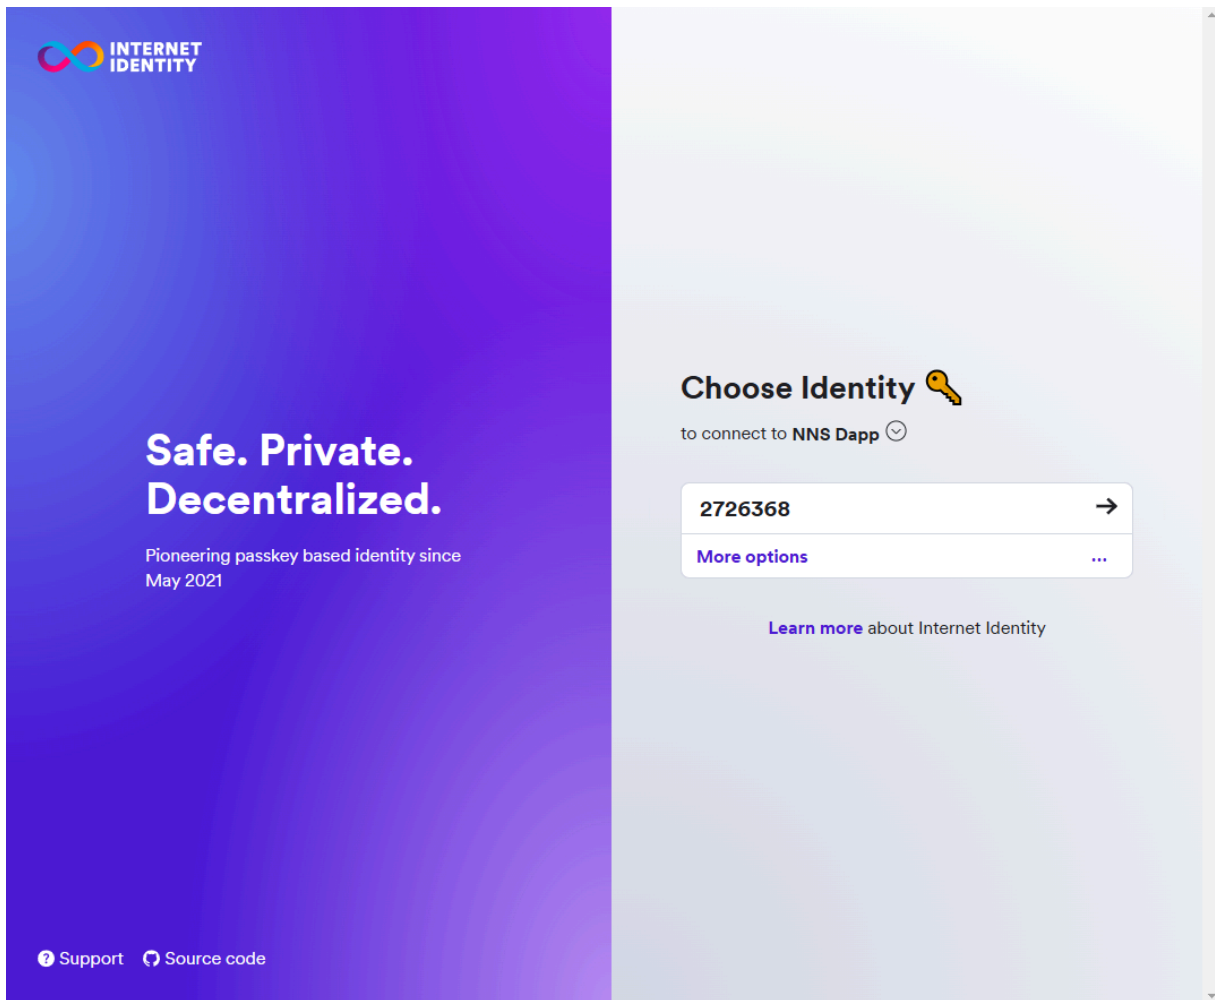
INTERNET IDENTITY

Safe. Private. Decentralized.

Pioneering passkey based identity since May 2021

Support Source code

Choose Identity 🔑

to connect to NNS Dapp

2726368 →

More options ...

Learn more about Internet Identity